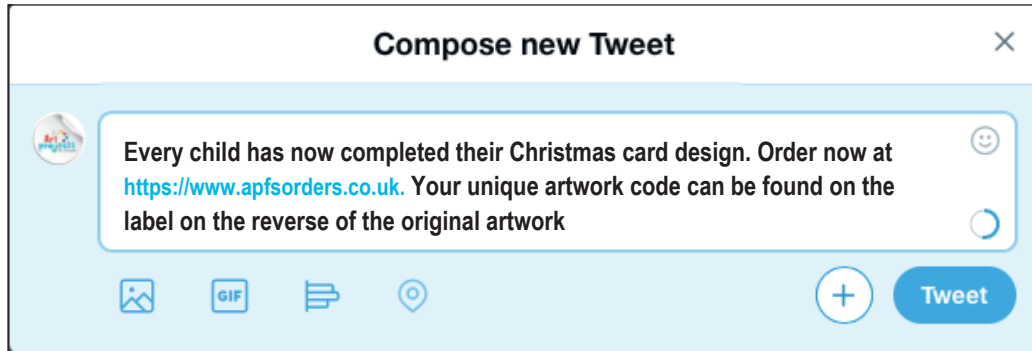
Compose new Tweet

×

Every child has now completed their Christmas card design. Order now at https://www.apfsorders.co.uk. Your unique artwork code can be found on the label on the reverse of the original artwork

GIF

+

Tweet